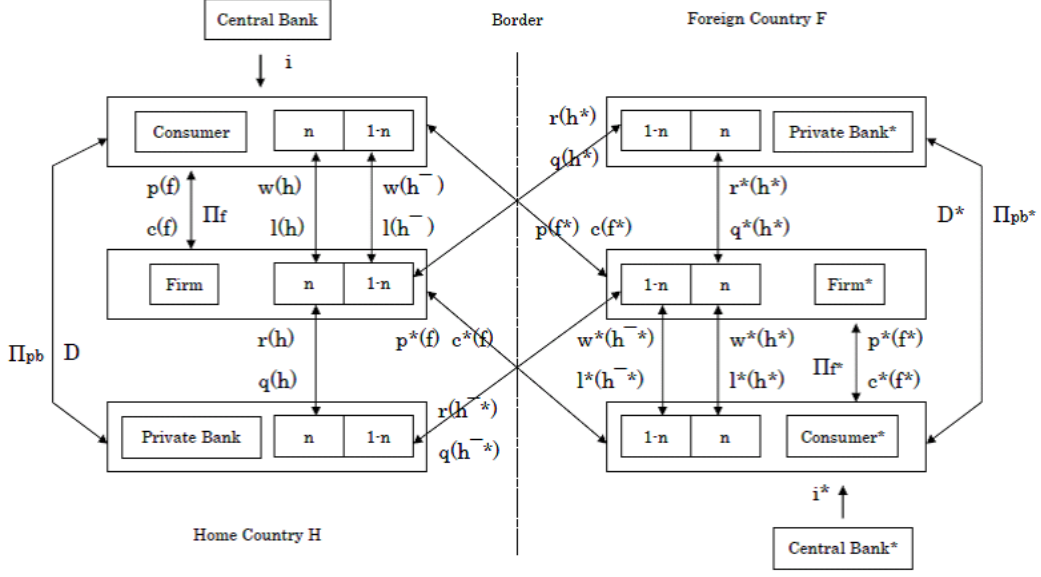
Central Bank

Border

Foreign Country F

i

Consumer

n

1-n

r(h*)

q(h*)

1-n

n

Private Bank*

p(f)

c(f)

$\Pi_f$

w(h)

l(h)

$w(h^-)$

$l(h^-)$

p(f*) c(f*)

r*(h*)

q*(h*)

D*

$\Pi_{pb^*}$

Firm

n

1-n

1-n

n

Firm*

$\Pi_{pb}$

D

r(h)

q(h)

p*(f) c*(f)

$w^*(h^{-*})$

$l^*(h^{-*})$

w*(h*)

l*(h*)

$\Pi_{f^*}$

p*(f*)

c*(f*)

Private Bank

n

1-n

$r(h^{-*})$

$q(h^{-*})$

1-n

n

Consumer*

i*

Home Country H

Central Bank*